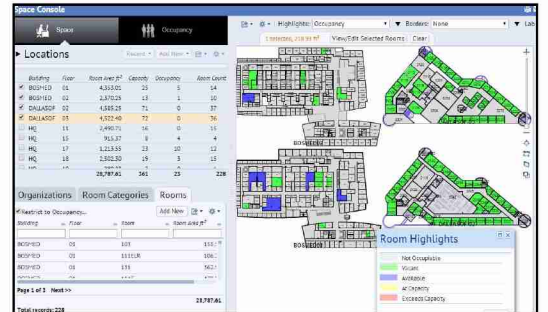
Space Console

Space

Occupancy

Highlights: Occupancy

Borders: None

Lab

2 selected, 218.59 ft²

View/Edit Selected Rooms

Clear

Locations

Reports

Add New

| Building | Floor | Room Area ft² | Capacity | Occupancy | Room Count |
|---|---|---|---|---|---|
| BOSMED | 01 | 4,553.01 | 25 | 5 | 14 |
| BOSMED | 02 | 2,370.25 | 13 | 1 | 10 |
| DALLASGF | 02 | 4,545.25 | 71 | 0 | 37 |
| DALLASGF | 03 | 4,522.40 | 72 | 0 | 36 |
| HQ | 15 | 3,490.71 | 16 | 0 | 15 |
| HQ | 16 | 915.37 | 8 | 4 | 4 |
| HQ | 17 | 1,215.55 | 23 | 10 | 12 |
| HQ | 18 | 2,502.50 | 19 | 3 | 15 |
| | | 28,787.61 | 361 | 23 | 228 |

Organizations

Room Categories

Rooms

Restrict to Occupancy...

Add New

| Building | Floor | Room | Room Area ft² |
|---|---|---|---|
| BOSMED | 01 | 103 | 135.1 |
| BOSMED | 01 | 111SUR | 106. |
| BOSMED | 01 | 131 | 562. |

Page 1 of 3 Next >>

28,787.61

Total records: 228

BOSMED

BOSMED

Room Highlights

Not Occupiable

Vacant

Available

At Capacity

Exceeds Capacity